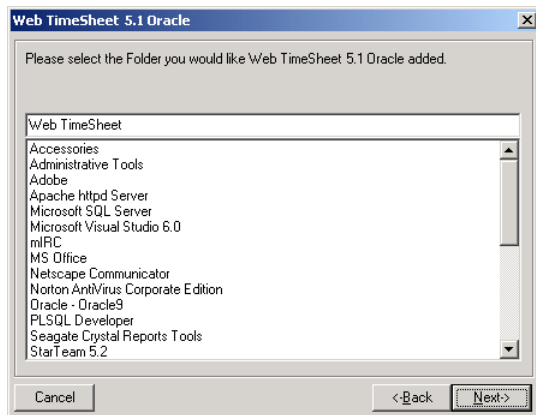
Web TimeSheet 5.1 Oracle

Please select the Folder you would like Web TimeSheet 5.1 Oracle added.

Web TimeSheet

Accessories
Administrative Tools
Adobe
Apache httpd Server
Microsoft SQL Server
Microsoft Visual Studio 6.0
mIRC
MS Office
Netscape Communicator
Norton AntiVirus Corporate Edition
Oracle - Oracle9
PLSQL Developer
Seagate Crystal Reports Tools
StarTeam 5.2

Cancel

<-Back

Next->